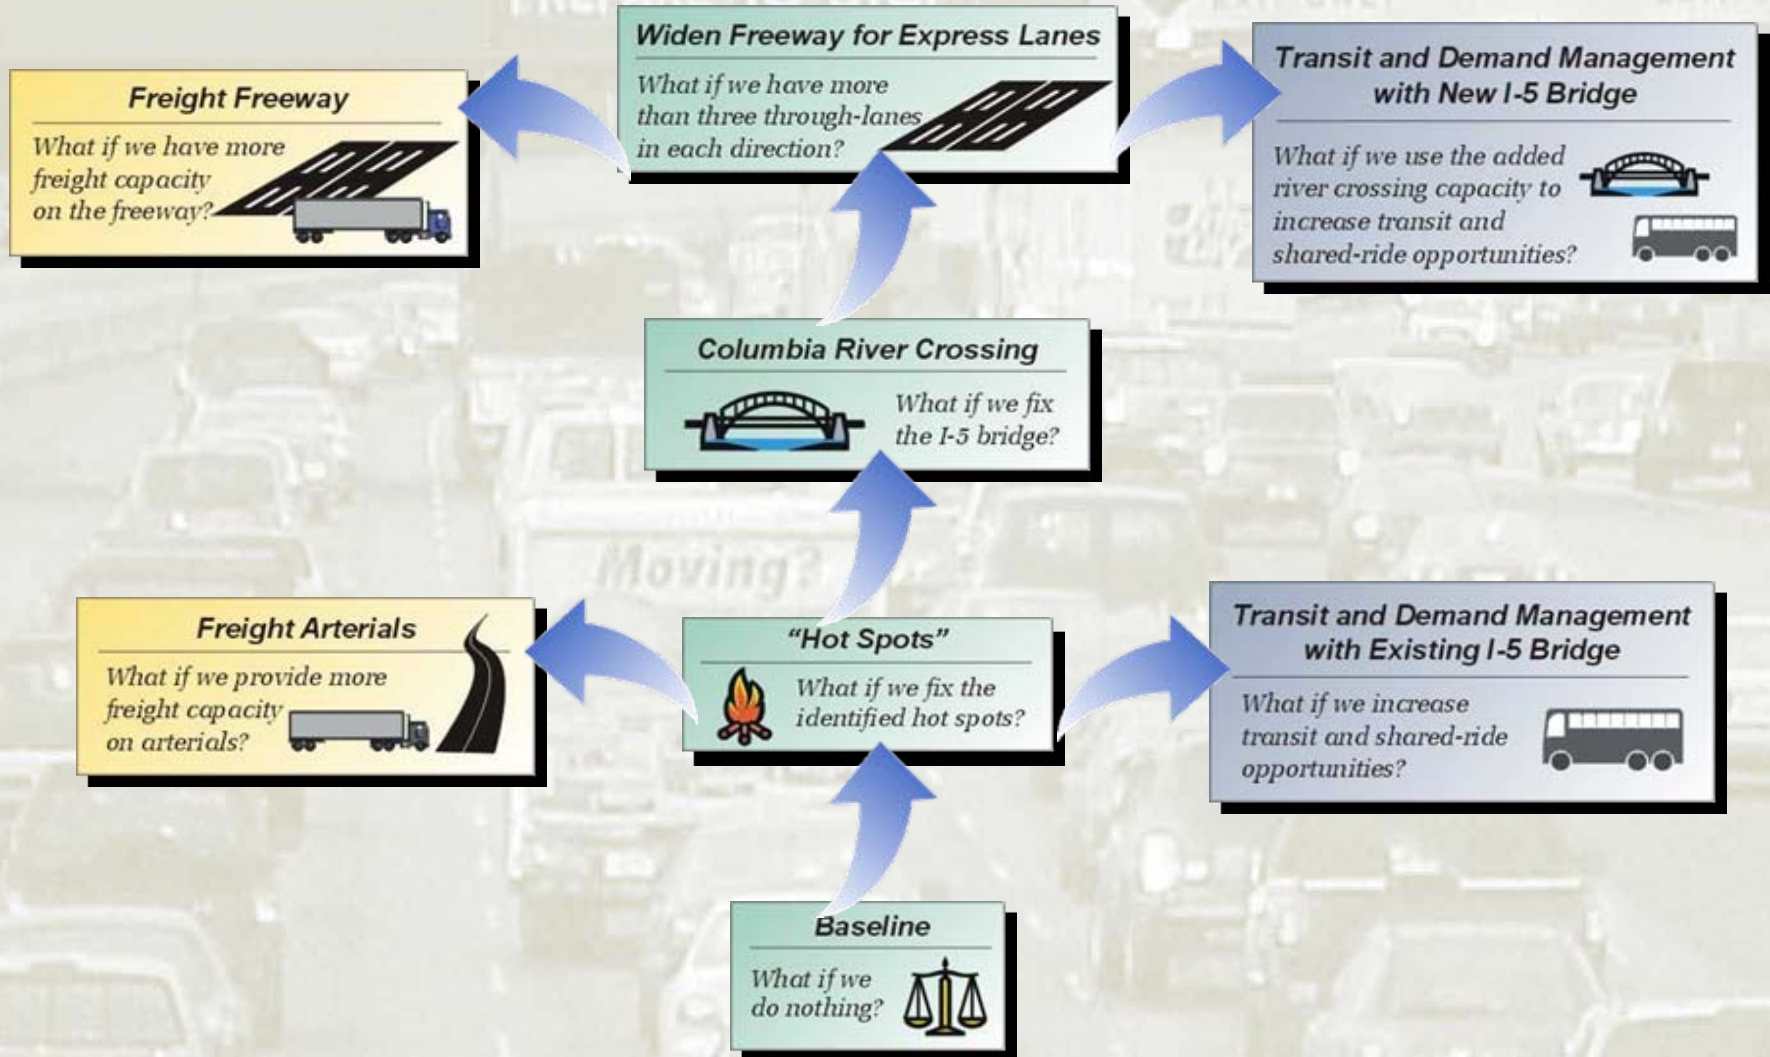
Freight Freeway

What if we have more freight capacity on the freeway?

Widen Freeway for Express Lanes

What if we have more than three through-lanes in each direction?

Transit and Demand Management with New I-5 Bridge

What if we use the added river crossing capacity to increase transit and shared-ride opportunities?

Columbia River Crossing

What if we fix the I-5 bridge?

Moving?

Freight Arterials

What if we provide more freight capacity on arterials?

"Hot Spots"

What if we fix the identified hot spots?

Transit and Demand Management with Existing I-5 Bridge

What if we increase transit and shared-ride opportunities?

Baseline

What if we do nothing?